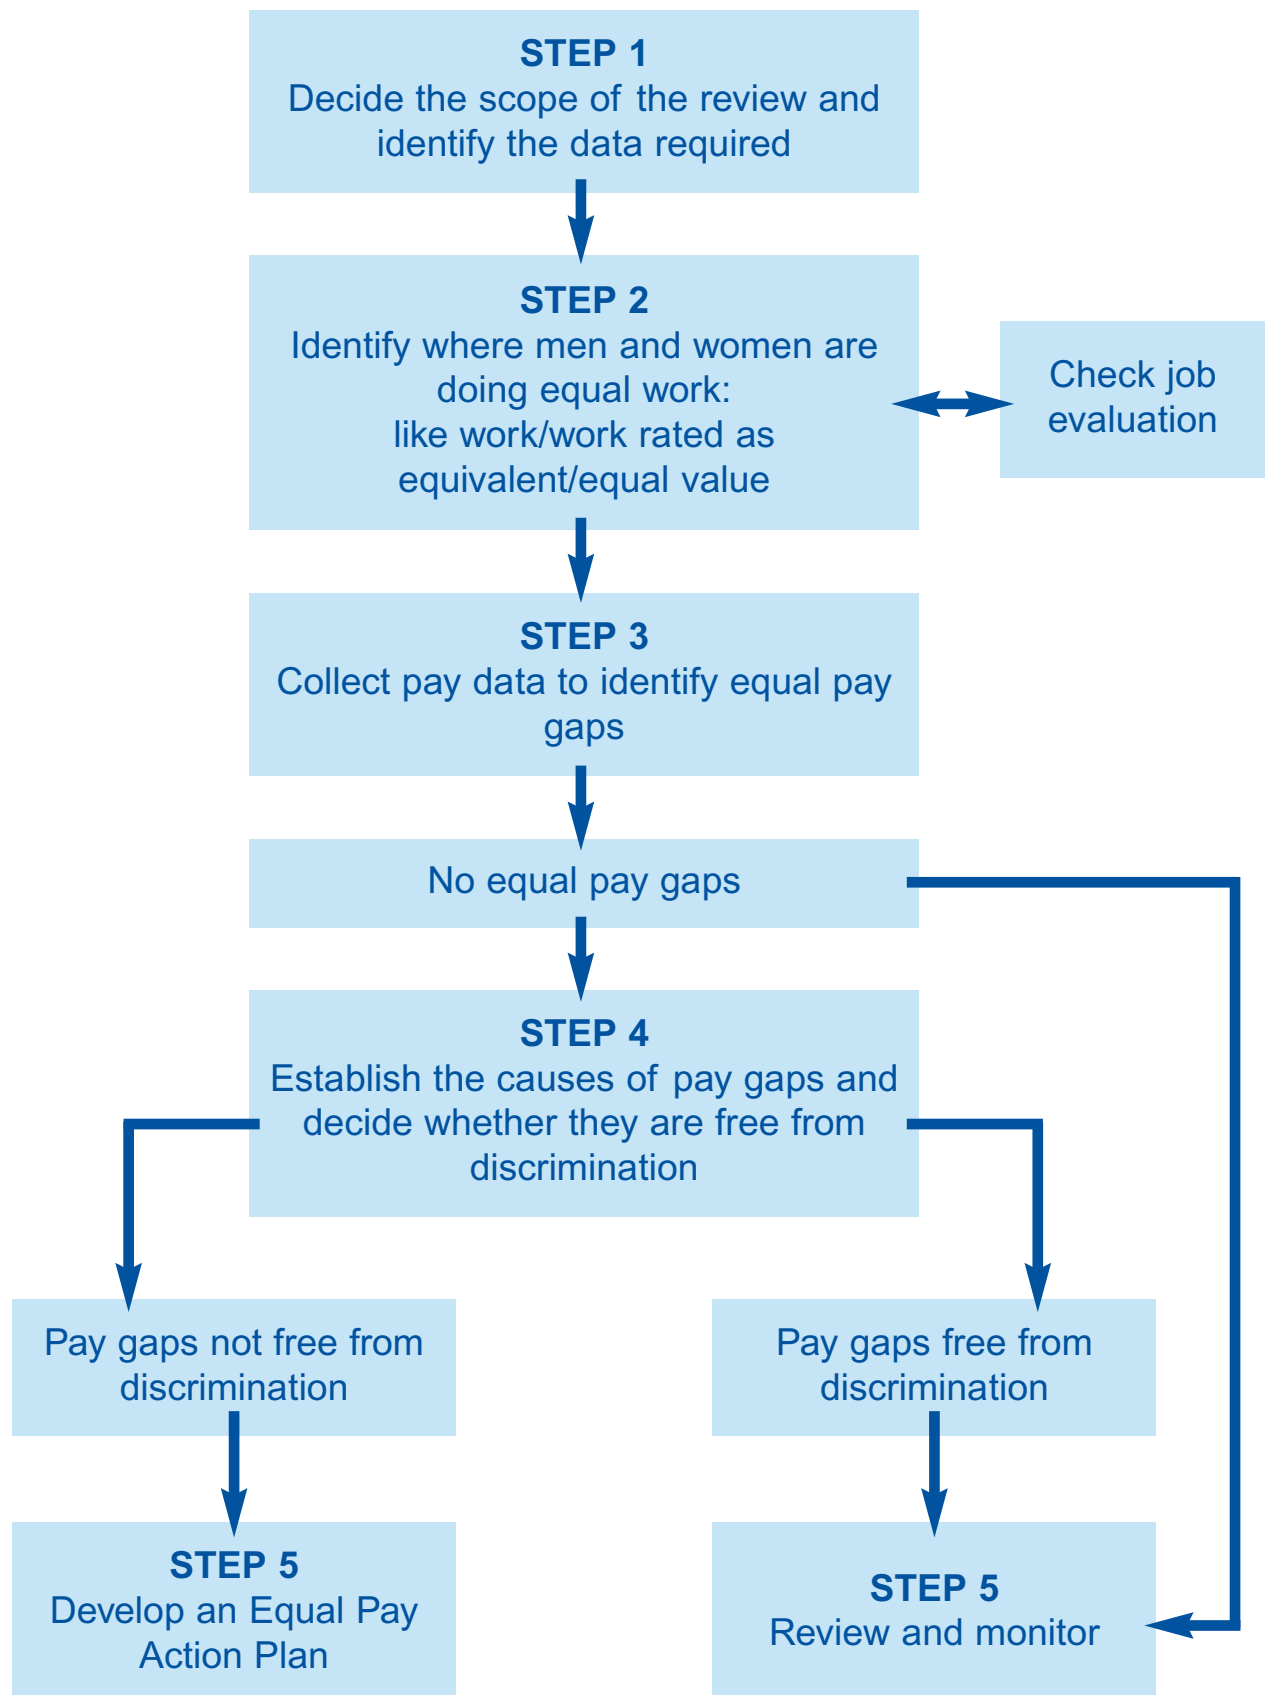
**STEP 1**
Decide the scope of the review and identify the data required

**STEP 2**
Identify where men and women are doing equal work:
like work/work rated as equivalent/equal value

Check job evaluation

**STEP 3**
Collect pay data to identify equal pay gaps

No equal pay gaps

**STEP 4**
Establish the causes of pay gaps and decide whether they are free from discrimination

Pay gaps not free from discrimination

Pay gaps free from discrimination

**STEP 5**
Develop an Equal Pay Action Plan

**STEP 5**
Review and monitor